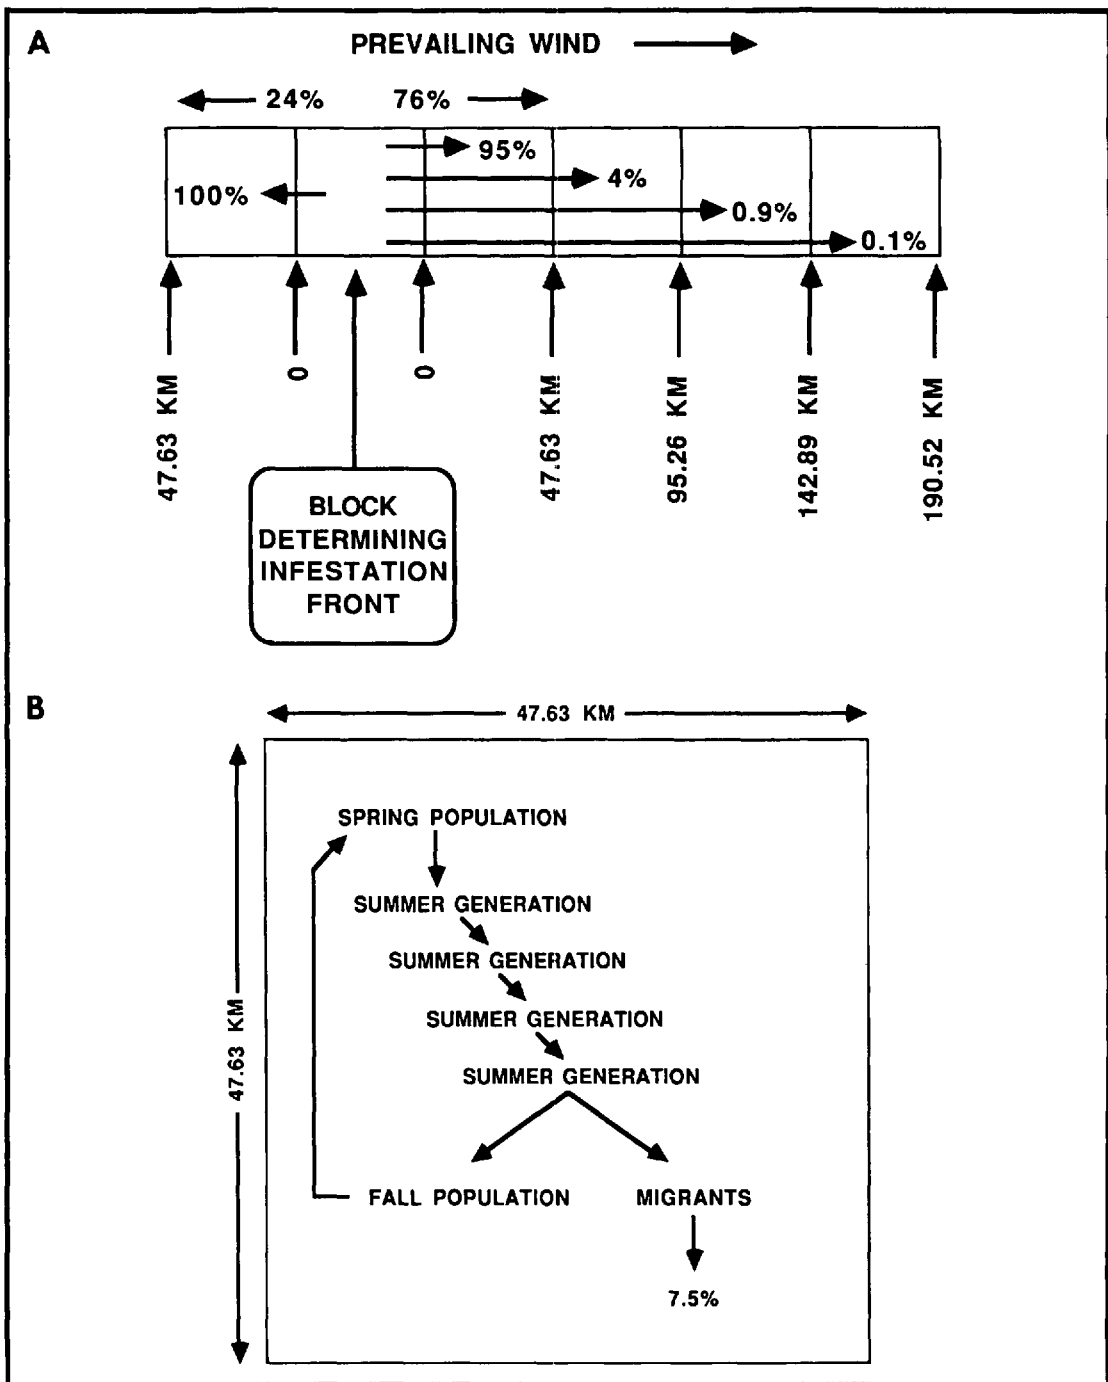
A

PREVAILING WIND

24%

76%

95%

100%

4%

0.9%

0.1%

47.63 KM

0

0

47.63 KM

95.26 KM

142.89 KM

190.52 KM

BLOCK DETERMINING INFESTATION FRONT

B

47.63 KM

47.63 KM

SPRING POPULATION

SUMMER GENERATION

SUMMER GENERATION

SUMMER GENERATION

SUMMER GENERATION

FALL POPULATION

MIGRANTS

7.5%